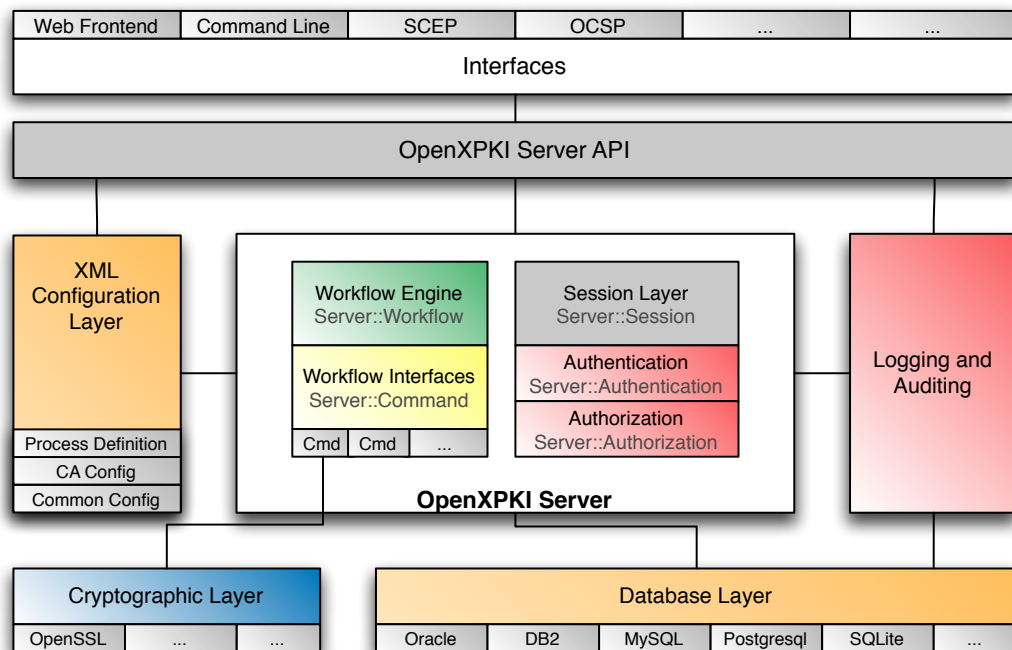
Web Frontend | Command Line | SCEP | OCSP | ... | ...

Interfaces

OpenXPKI Server API

XML Configuration Layer

Process Definition

CA Config

Common Config

Workflow Engine
Server::Workflow

Workflow Interfaces
Server::Command

Cmd | Cmd | ...

Session Layer
Server::Session

Authentication
Server::Authentication

Authorization
Server::Authorization

OpenXPKI Server

Logging and Auditing

Cryptographic Layer

OpenSSL | ... | ...

Database Layer

Oracle | DB2 | MySQL | Postgresql | SQLite | ...